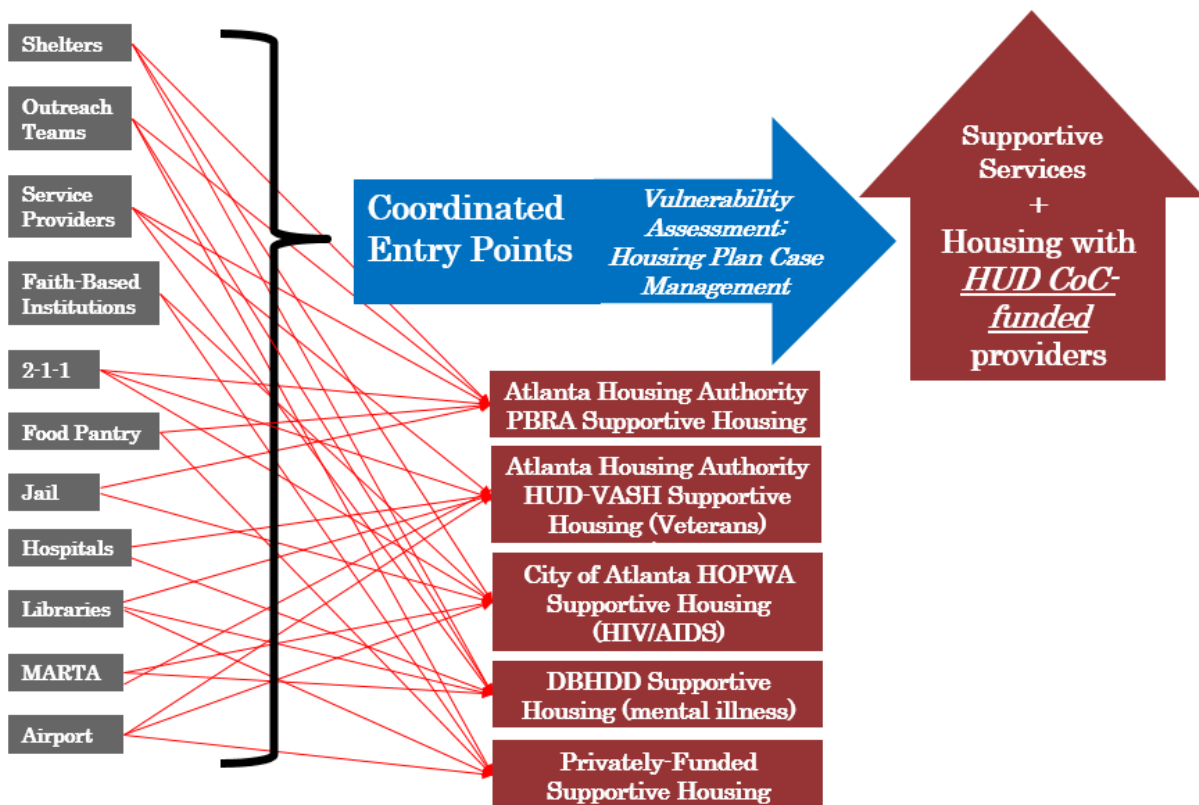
Shelters

Outreach Teams

Service Providers

Faith-Based Institutions

2-1-1

Food Pantry

Jail

Hospitals

Libraries

MARTA

Airport

Coordinated Entry Points

Vulnerability Assessment; Housing Plan Case Management

Supportive Services + Housing with HUD CoC-funded providers

Atlanta Housing Authority PBRA Supportive Housing

Atlanta Housing Authority HUD-VASH Supportive Housing (Veterans)

City of Atlanta HOPWA Supportive Housing (HIV/AIDS)

DBHDD Supportive Housing (mental illness)

Privately-Funded Supportive Housing